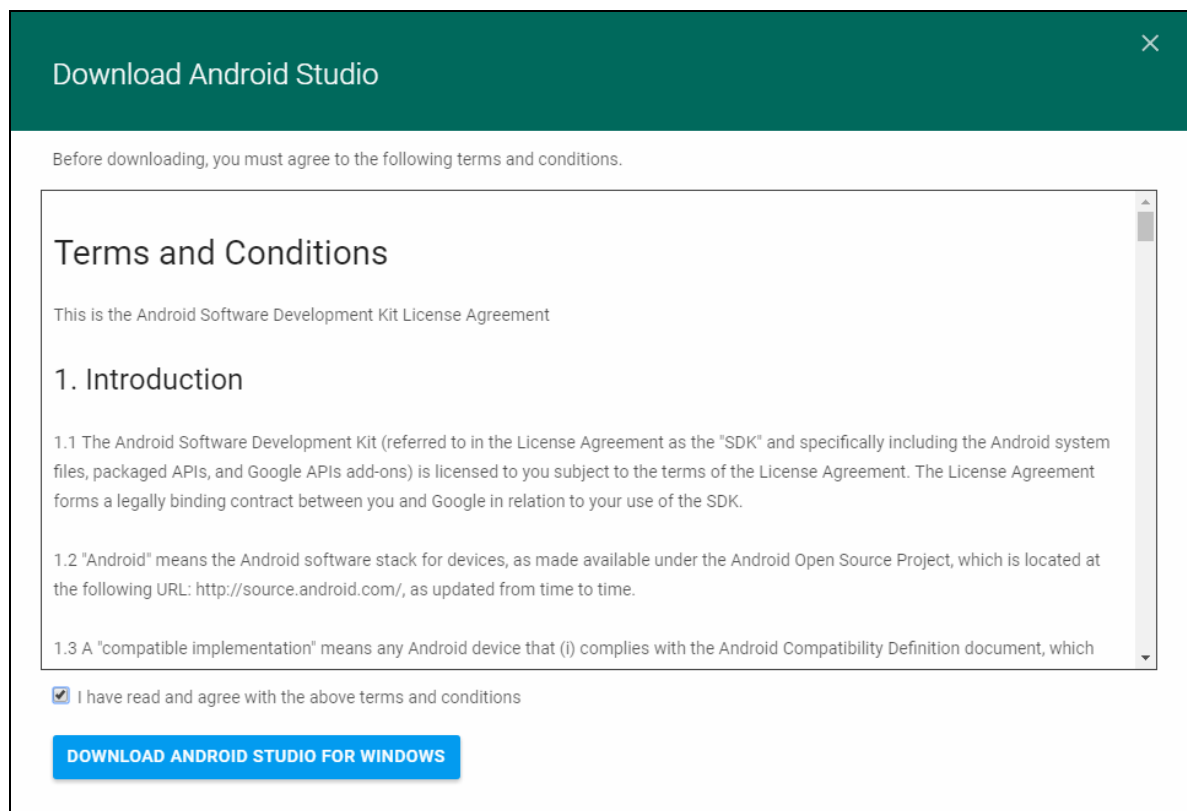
Download Android Studio

×

Before downloading, you must agree to the following terms and conditions.

Terms and Conditions

This is the Android Software Development Kit License Agreement

1. Introduction

1.1 The Android Software Development Kit (referred to in the License Agreement as the "SDK" and specifically including the Android system files, packaged APIs, and Google APIs add-ons) is licensed to you subject to the terms of the License Agreement. The License Agreement forms a legally binding contract between you and Google in relation to your use of the SDK.

1.2 "Android" means the Android software stack for devices, as made available under the Android Open Source Project, which is located at the following URL: http://source.android.com/, as updated from time to time.

1.3 A "compatible implementation" means any Android device that (i) complies with the Android Compatibility Definition document, which

I have read and agree with the above terms and conditions

DOWNLOAD ANDROID STUDIO FOR WINDOWS